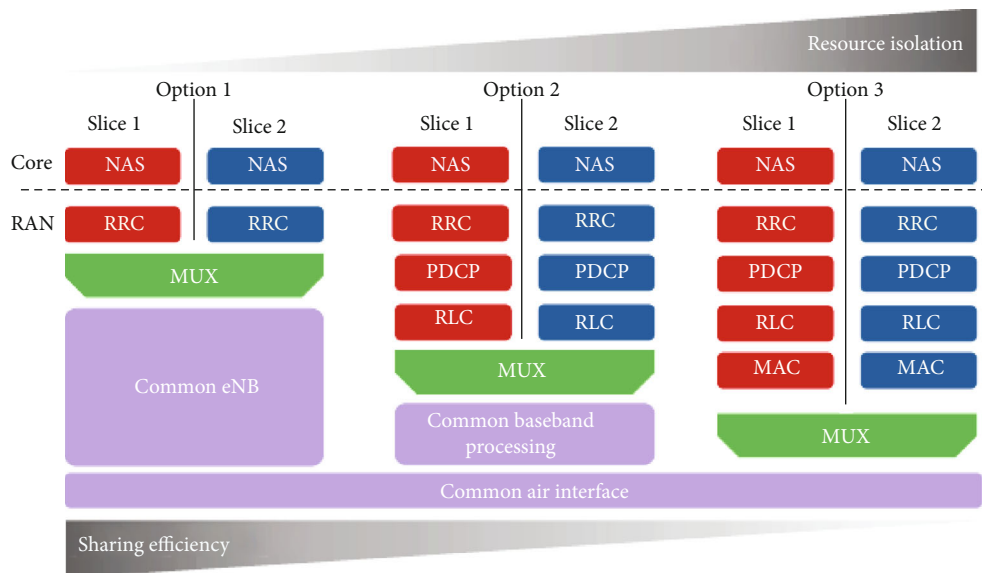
Resource isolation

Option 1

Slice 1

Slice 2

Core

NAS

NAS

RAN

RRC

RRC

MUX

Common eNB

Option 2

Slice 1

Slice 2

NAS

NAS

RRC

RRC

PDCP

PDCP

RLC

RLC

MUX

Common baseband processing

Option 3

Slice 1

Slice 2

NAS

NAS

RRC

RRC

PDCP

PDCP

RLC

RLC

MAC

MAC

MUX

Common air interface

Sharing efficiency